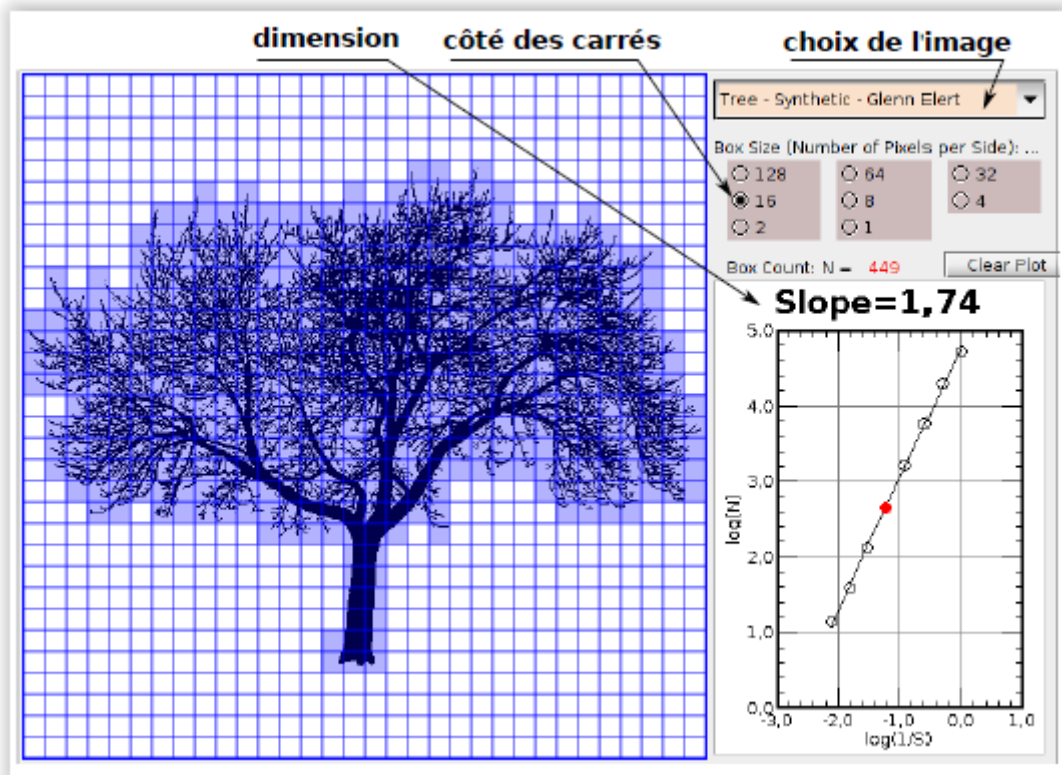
dimension
côté des carrés
choix de l'image

Tree - Synthetic - Glenn Elert

Box Size (Number of Pixels per Side): ...

128
64
32
16
8
4
2
1

Box Count: N = 449
Clear Plot

Slope=1,74

5,0
4,0
3,0
2,0
1,0
0,0
log(N)
-3,0
-2,0
-1,0
0,0
1,0
log(1/S)